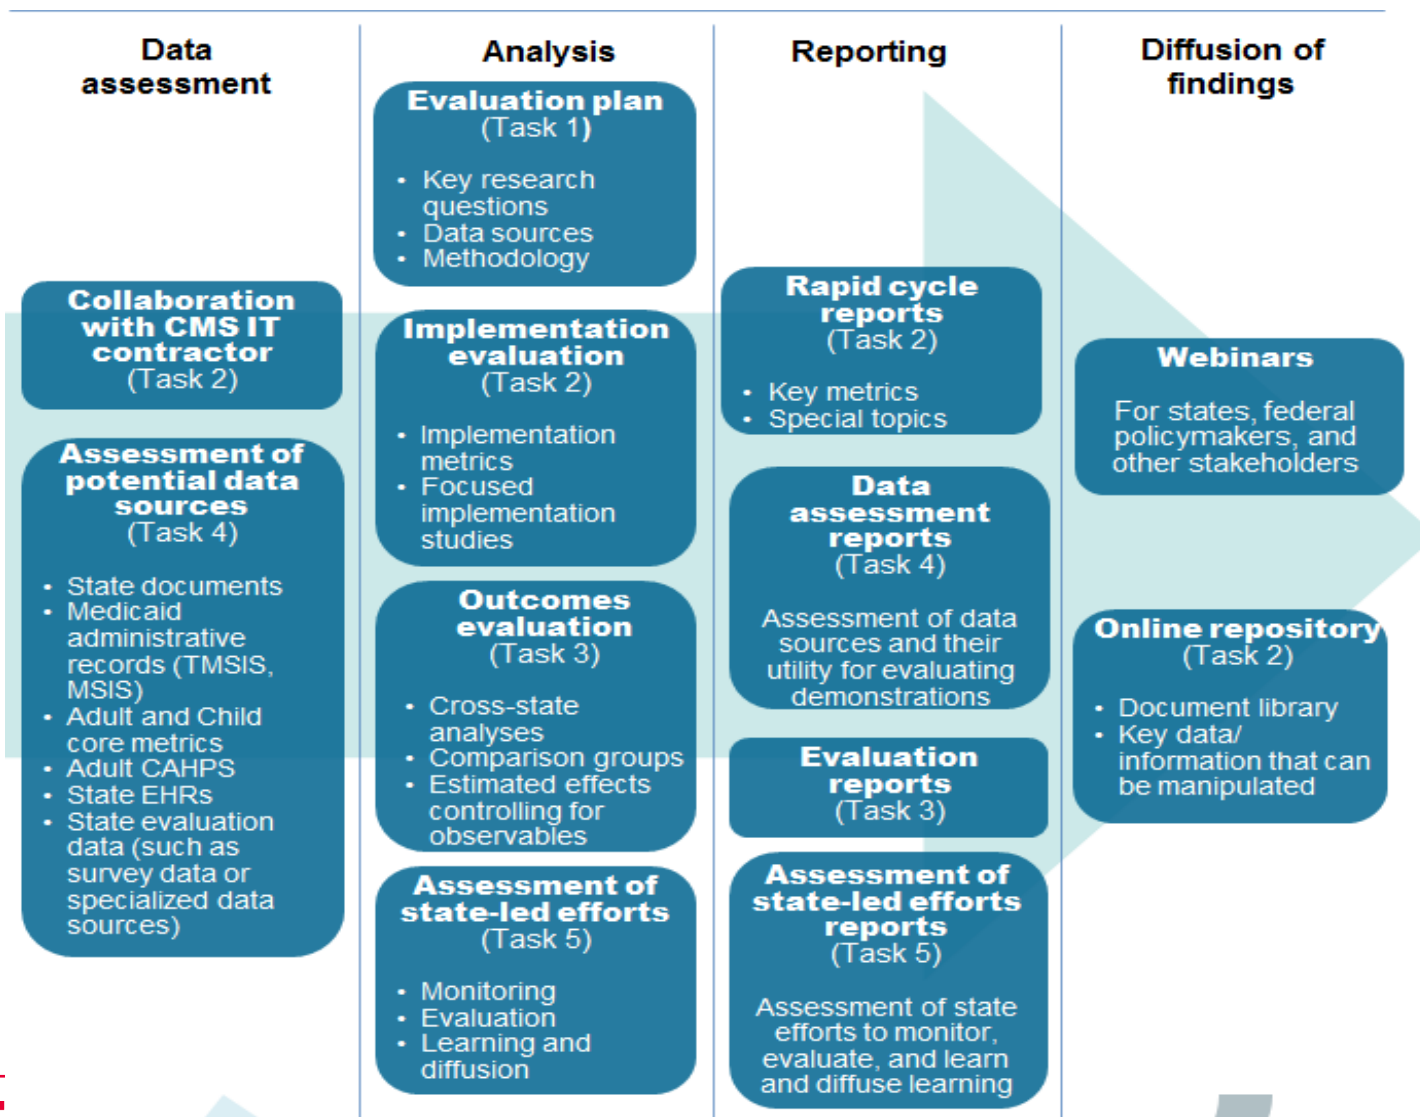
Data assessment

Collaboration with CMS IT contractor
(Task 2)

Assessment of potential data sources
(Task 4)

- State documents
- Medicaid administrative records (TMSIS, MSIS)
- Adult and Child core metrics
- Adult CAHPS
- State EHRs
- State evaluation data (such as survey data or specialized data sources)

Analysis

Evaluation plan
(Task 1)

- Key research questions
- Data sources
- Methodology

Implementation evaluation
(Task 2)

- Implementation metrics
- Focused implementation studies

Outcomes evaluation
(Task 3)

- Cross-state analyses
- Comparison groups
- Estimated effects controlling for observables

Assessment of state-led efforts
(Task 5)

- Monitoring
- Evaluation
- Learning and diffusion

Reporting

Rapid cycle reports
(Task 2)

- Key metrics
- Special topics

Data assessment reports
(Task 4)

Assessment of data sources and their utility for evaluating demonstrations

Evaluation reports
(Task 3)

Assessment of state-led efforts reports
(Task 5)

Assessment of state efforts to monitor, evaluate, and learn and diffuse learning

Diffusion of findings

Webinars

For states, federal policymakers, and other stakeholders

Online repository
(Task 2)

- Document library
- Key data/ information that can be manipulated